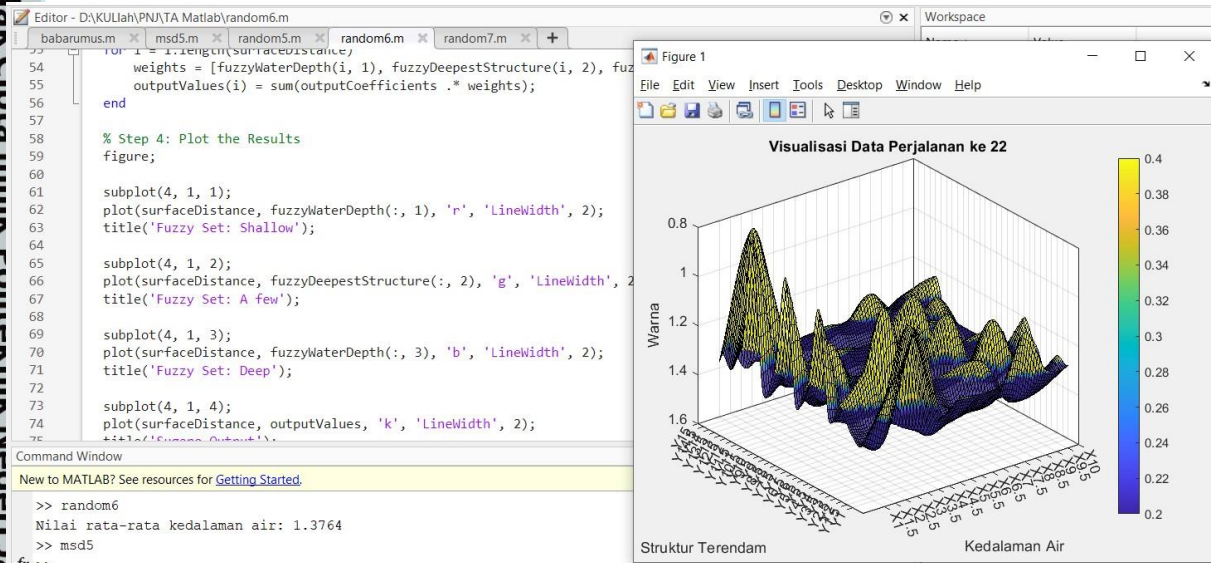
Editor - D:\KULIah\PNJ\TA Matlab\random6.m

Workspace

babarumus.m × | msd5.m × | random5.m × | random6.m × | random7.m × | +

53 for i = 1:length(surfaceDistance)
54 weights = [fuzzyWaterDepth(i, 1), fuzzyDeepestStructure(i, 2), fuz
55 outputValues(i) = sum(outputCoefficients .* weights);
56 end
57
58 % Step 4: Plot the Results
59 figure;
60
61 subplot(4, 1, 1);
62 plot(surfaceDistance, fuzzyWaterDepth(:, 1), 'r', 'LineWidth', 2);
63 title('Fuzzy Set: Shallow');
64
65 subplot(4, 1, 2);
66 plot(surfaceDistance, fuzzyDeepestStructure(:, 2), 'g', 'LineWidth', 2
67 title('Fuzzy Set: A few');
68
69 subplot(4, 1, 3);
70 plot(surfaceDistance, fuzzyWaterDepth(:, 3), 'b', 'LineWidth', 2);
71 title('Fuzzy Set: Deep');
72
73 subplot(4, 1, 4);
74 plot(surfaceDistance, outputValues, 'k', 'LineWidth', 2);
75 title('Sugeno Output');

Command Window

New to MATLAB? See resources for Getting Started.

>> random6
Nilai rata-rata kedalaman air: 1.3764
>> msd5

Figure 1

File Edit View Insert Tools Desktop Window Help

Visualisasi Data Perjalanan ke 22

Warna

0.8
1
1.2
1.4
1.6

Struktur Terendam

Kedalaman Air

0.4
0.38
0.36
0.34
0.32
0.3
0.28
0.26
0.24
0.22
0.2